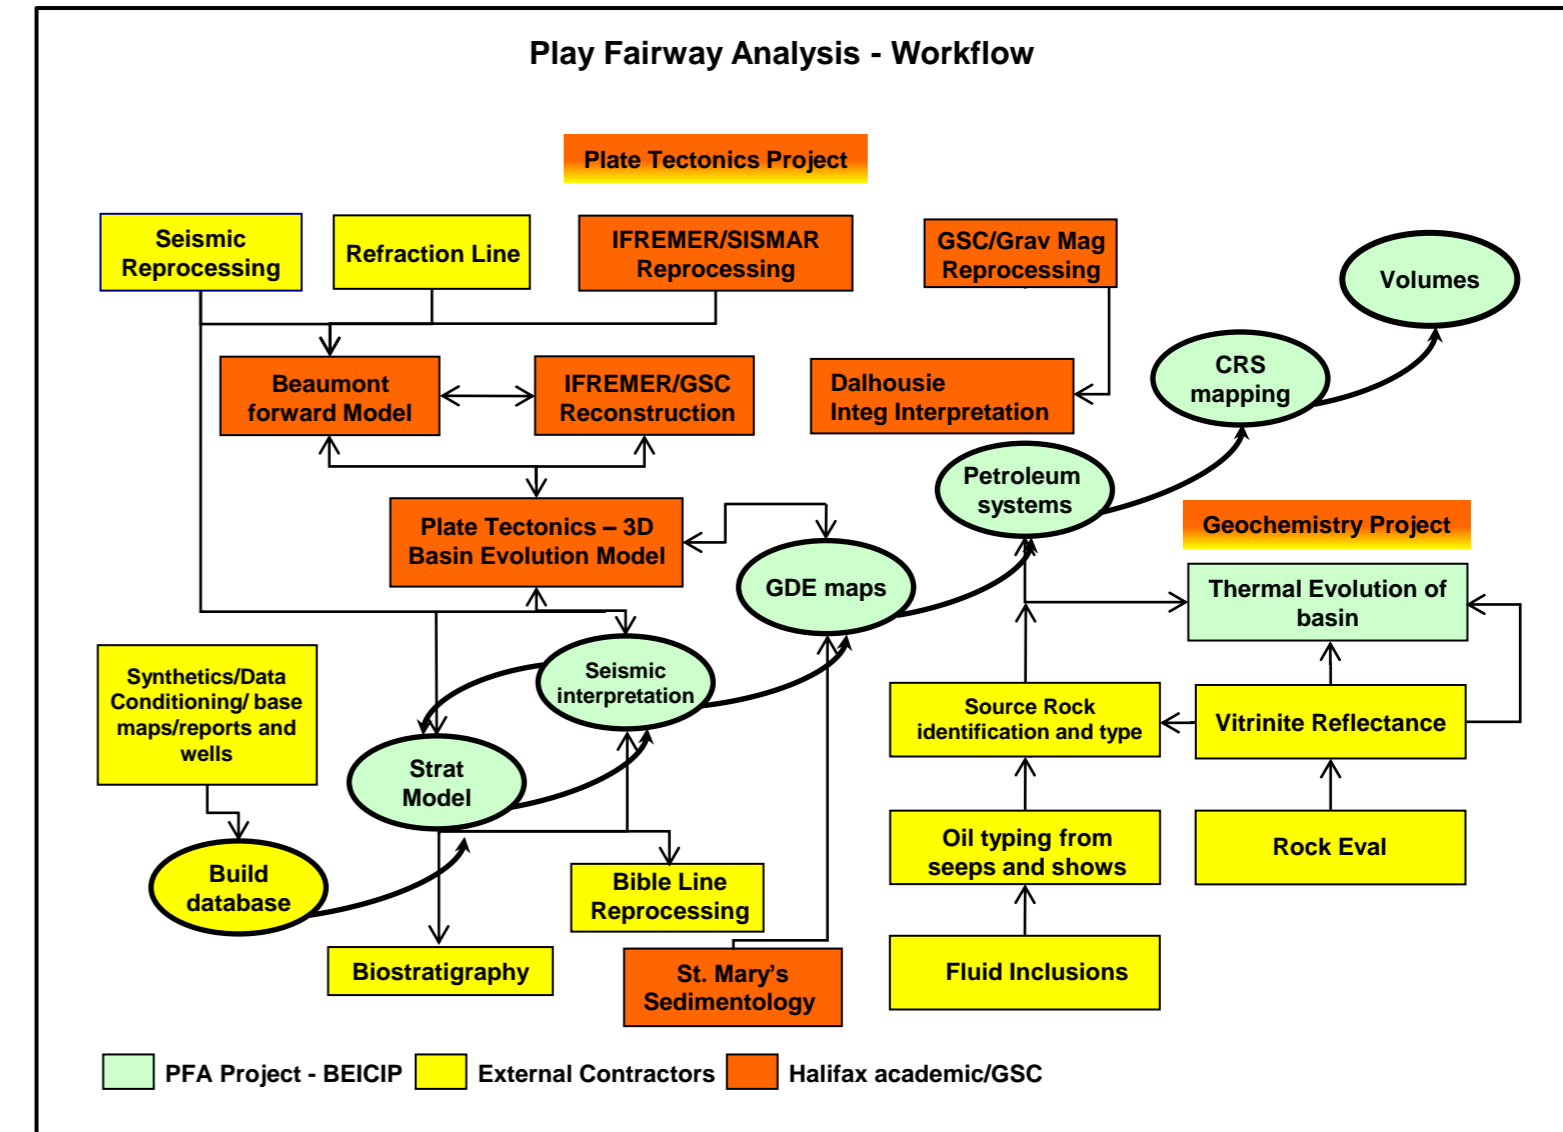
Play Fairway Analysis - Workflow

Plate Tectonics Project

Seismic Reprocessing

Refraction Line

IFREMER/SISMAR Reprocessing

GSC/Grav Mag Reprocessing

Volumes

Beaumont forward Model

IFREMER/GSC Reconstruction

Dalhousie Integ Interpretation

CRS mapping

Petroleum systems

Plate Tectonics – 3D Basin Evolution Model

GDE maps

Geochemistry Project

Thermal Evolution of basin

Synthetics/Data Conditioning/ base maps/reports and wells

Seismic interpretation

Strat Model

Source Rock identification and type

Vitrinite Reflectance

Oil typing from seeps and shows

Rock Eval

Build database

Bible Line Reprocessing

Biostratigraphy

St. Mary's Sedimentology

Fluid Inclusions

PFA Project - BEICIP

External Contractors

Halifax academic/GSC